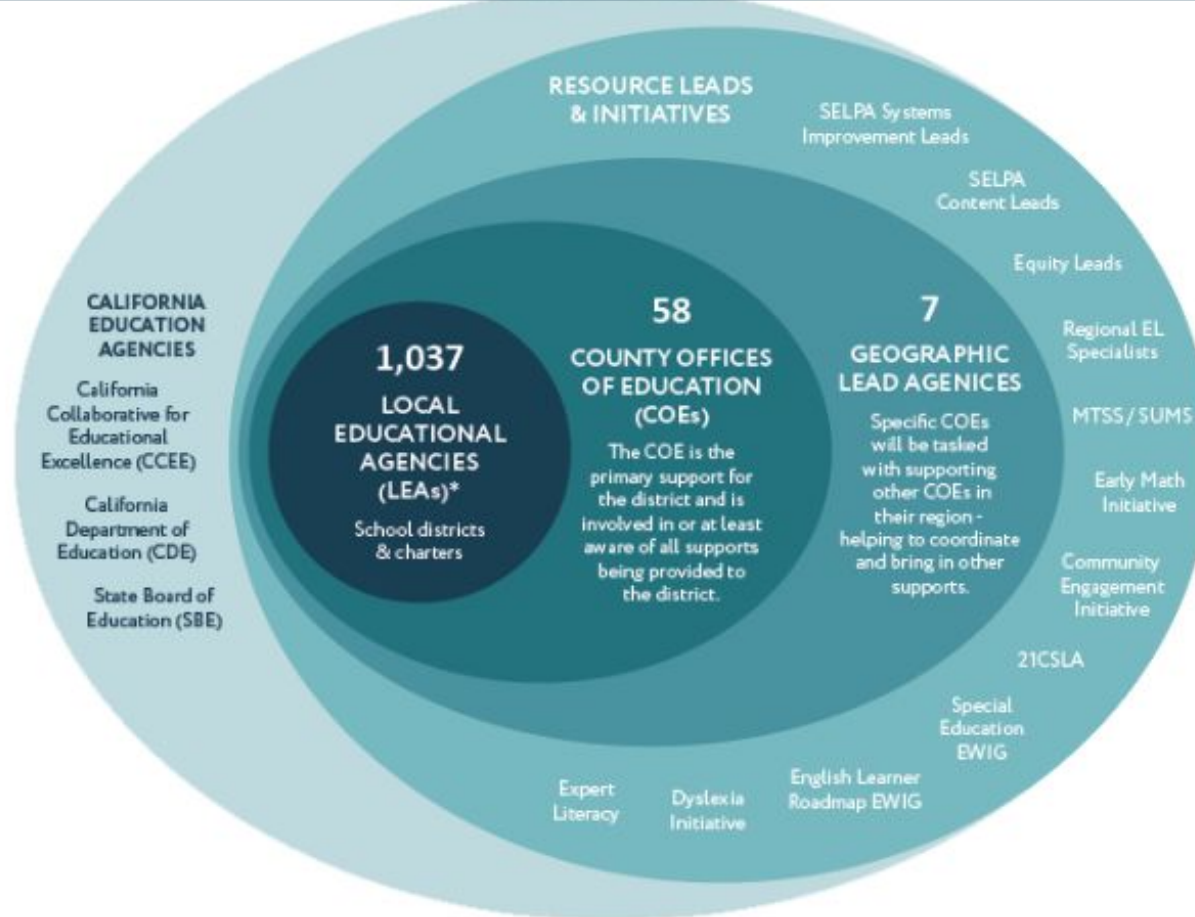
CALIFORNIA EDUCATION AGENCIES

California Collaborative for Educational Excellence (CCEE)

California Department of Education (CDE)

State Board of Education (SBE)

RESOURCE LEADS & INITIATIVES

SELPA Systems Improvement Leads

SELPA Content Leads

Equity Leads

Regional EL Specialists

MTSS / SUMS

Early Math Initiative

Community Engagement Initiative

21CSLA

Special Education EWIG

English Learner Roadmap EWIG

Dyslexia Initiative

Expert Literacy

1,037

LOCAL EDUCATIONAL AGENCIES (LEAs)*

School districts & charters

58

COUNTY OFFICES OF EDUCATION (COEs)

The COE is the primary support for the district and is involved in or at least aware of all supports being provided to the district.

7

GEOGRAPHIC LEAD AGENICES

Specific COEs will be tasked with supporting other COEs in their region - helping to coordinate and bring in other supports.